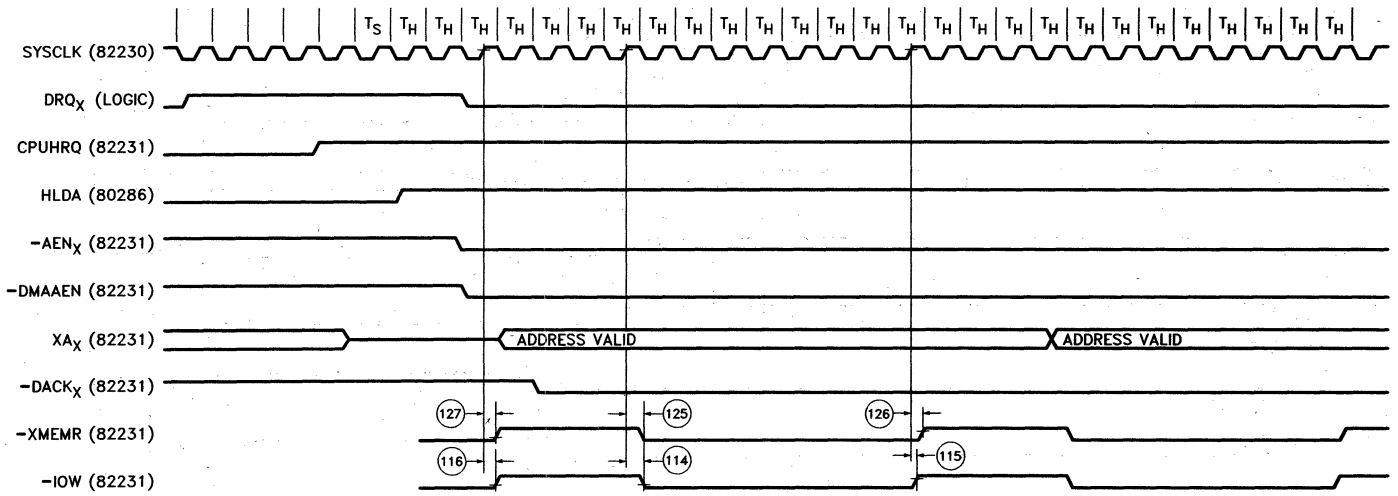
$T_S$ $T_H$ $T_H$ $T_H$ $T_H$ $T_H$ $T_H$ $T_H$ $T_H$ $T_H$ $T_H$ $T_H$ $T_H$ $T_H$ $T_H$ $T_H$ $T_H$ $T_H$ $T_H$ $T_H$ $T_H$ $T_H$ $T_H$ $T_H$ $T_H$ $T_H$

SYSCLK (82230)

$DRQ_X$ (LOGIC)

CPUHRQ (82231)

HLDA (80286)

$-AEN_X$ (82231)

-DMAAEN (82231)

$XA_X$ (82231)

ADDRESS VALID

ADDRESS VALID

$-DACK_X$ (82231)

127

125

126

-XMEMR (82231)

116

114

115

-IOW (82231)